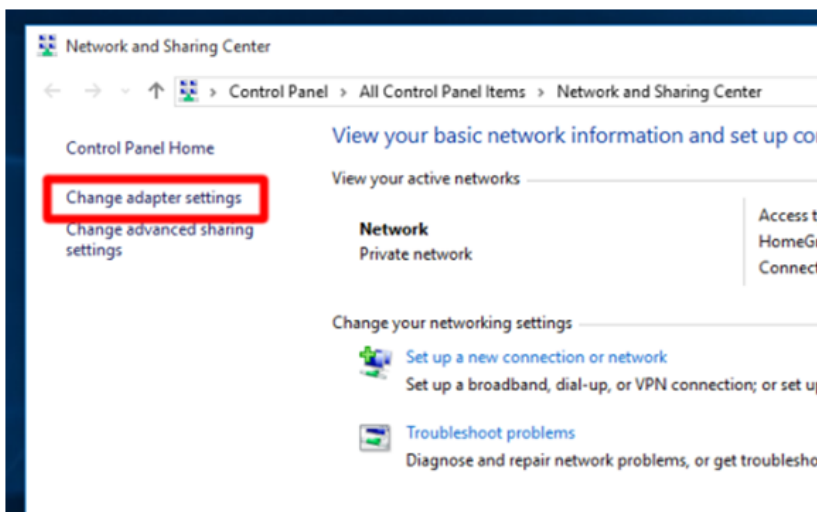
Network and Sharing Center

Control Panel > All Control Panel Items > Network and Sharing Center

Control Panel Home

Change adapter settings

Change advanced sharing settings

View your basic network information and set up co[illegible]

View your active networks

Network
Private network

Access t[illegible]
HomeG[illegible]
Connect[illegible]

Change your networking settings

Set up a new connection or network
Set up a broadband, dial-up, or VPN connection; or set u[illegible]

Troubleshoot problems
Diagnose and repair network problems, or get troublesho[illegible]